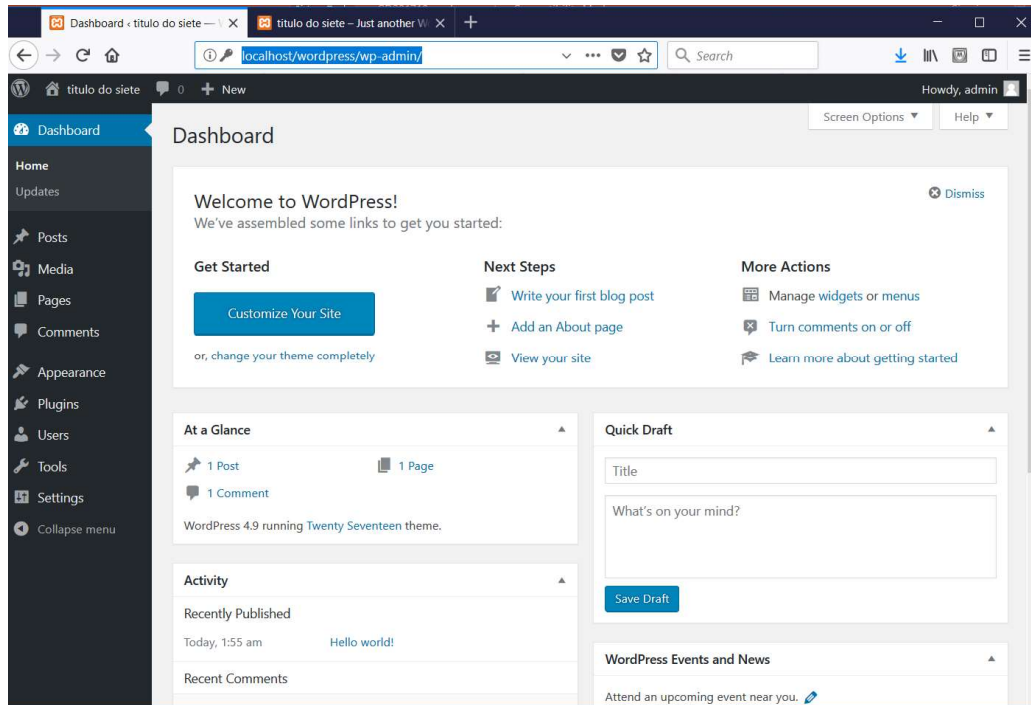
Dashboard ‹ titulo do siete — W ×
titulo do siete – Just another W ×
+

localhost/wordpress/wp-admin/
Search

titulo do siete 0 + New
Howdy, admin

Dashboard
Home
Updates
Posts
Media
Pages
Comments
Appearance
Plugins
Users
Tools
Settings
Collapse menu

Screen Options ▼
Help ▼

Dashboard

Welcome to WordPress!
We've assembled some links to get you started:

Dismiss

Get Started
Customize Your Site
or, change your theme completely

Next Steps
Write your first blog post
Add an About page
View your site

More Actions
Manage widgets or menus
Turn comments on or off
Learn more about getting started

At a Glance
1 Post
1 Page
1 Comment
WordPress 4.9 running Twenty Seventeen theme.

Quick Draft
Title
What's on your mind?
Save Draft

Activity
Recently Published
Today, 1:55 am Hello world!
Recent Comments

WordPress Events and News
Attend an upcoming event near you.